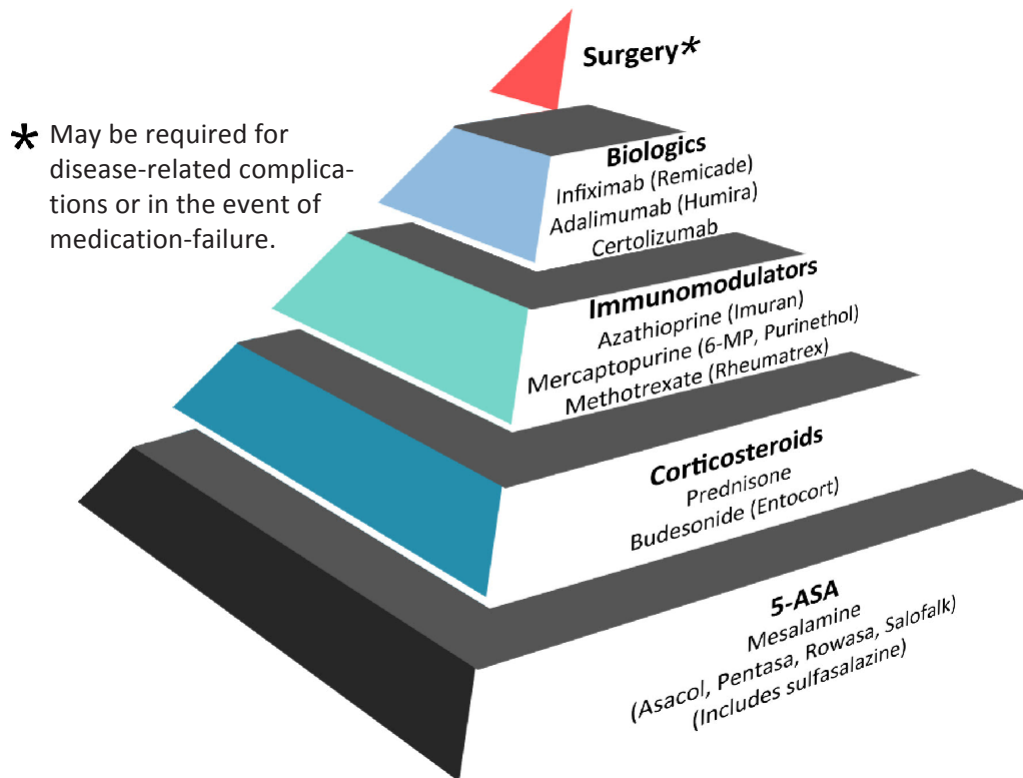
Surgery*

* May be required for disease-related complications or in the event of medication-failure.

Biologics
Infiximab (Remicade)
Adalimumab (Humira)
Certolizumab

Immunomodulators
Azathioprine (Imuran)
Mercaptopurine (6-MP, Purinethol)
Methotrexate (Rheumatrex)

Corticosteroids
Prednisone
Budesonide (Entocort)

5-ASA
Mesalamine
(Asacol, Pentasa, Rowasa, Salofalk)
(Includes sulfasalazine)